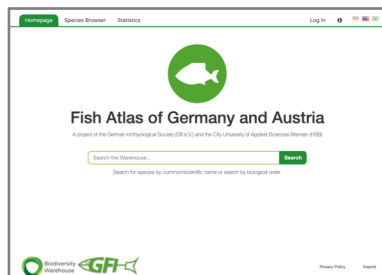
Homepage Species Browser Statistics

Log In

Fish Atlas of Germany and Austria

A project of the German Ichthyological Society (GfI e.V.) and the City University of Applied Sciences Bremen (HSB)

Search the Warehouse... Search

Search for species by common/scientific name or search by biological order.

Biodiversity Warehouse

GfI

Privacy Policy Imprint